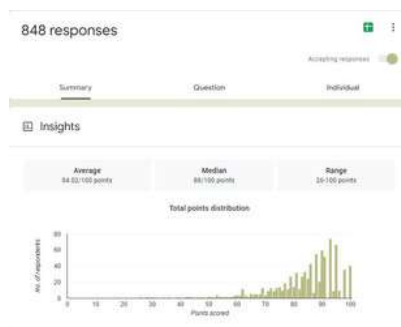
848 responses

Accepting responses

Summary

Question

Individual

Insights

Average
84.32/100 points

Median
88/100 points

Range
26-100 points

Total points distribution

80
60
40
20
0

No. of respondents

0 10 20 30 40 50 60 70 80 90 100

Points scored